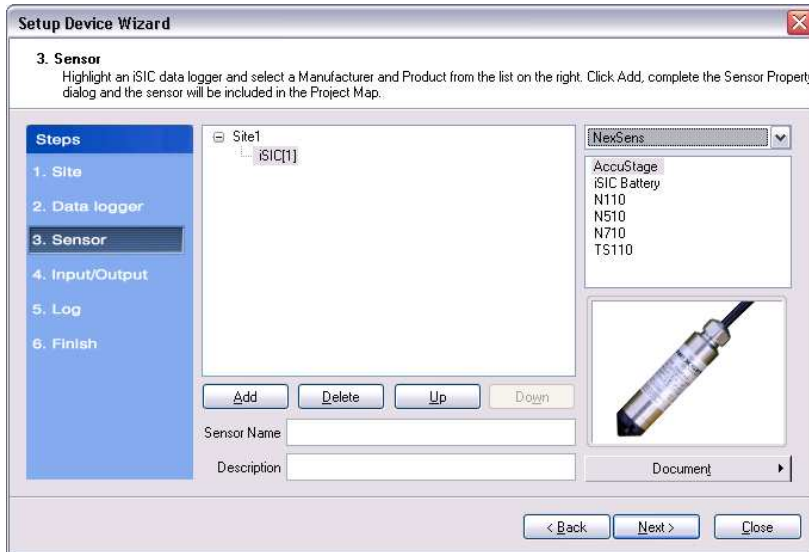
Setup Device Wizard

3. Sensor
Highlight an iSIC data logger and select a Manufacturer and Product from the list on the right. Click Add, complete the Sensor Property dialog and the sensor will be included in the Project Map.

Steps
1. Site
2. Data logger
3. Sensor
4. Input/Output
5. Log
6. Finish

Site1
iSIC[1]

NexSens

AccuStage
iSIC Battery
N110
N510
N710
TS110

Add
Delete
Up
Down

Sensor Name
Description

Document

< Back
Next >
Close